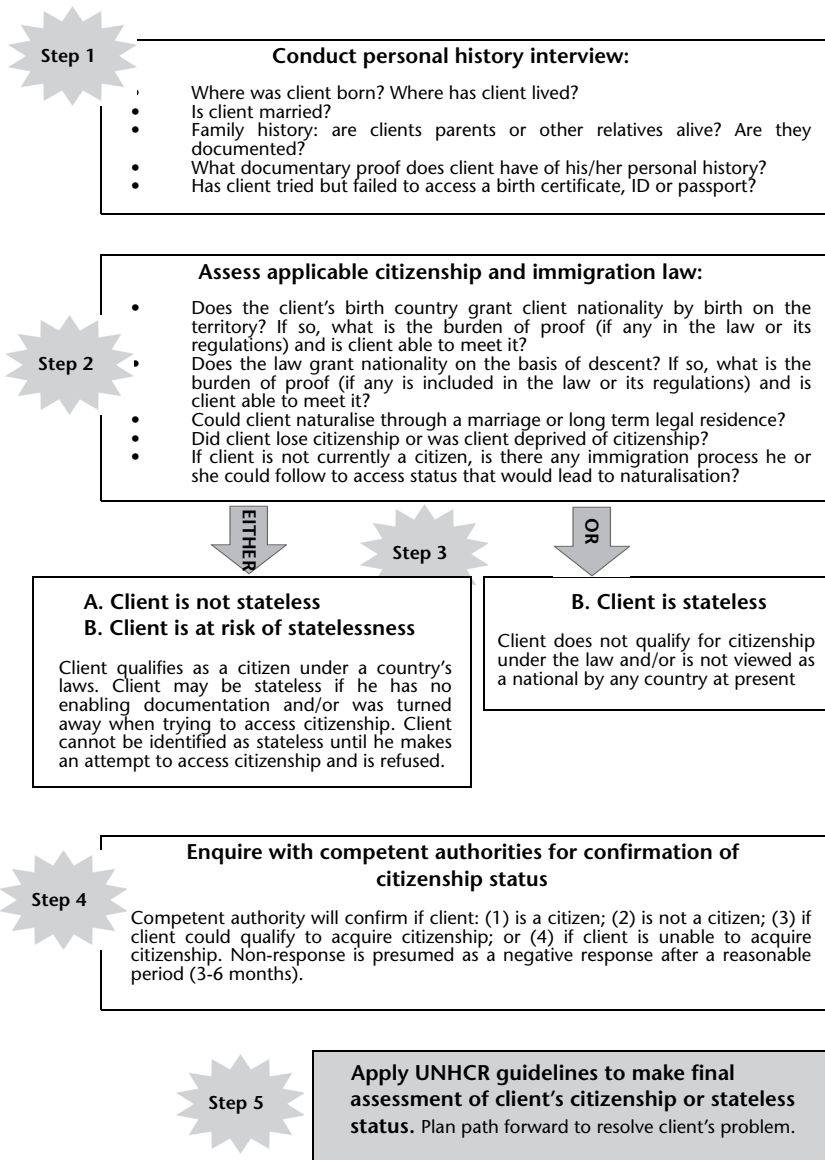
Step 1

Conduct personal history interview:

- Where was client born? Where has client lived?
- Is client married?
- Family history: are clients parents or other relatives alive? Are they documented?
- What documentary proof does client have of his/her personal history?
- Has client tried but failed to access a birth certificate, ID or passport?

Assess applicable citizenship and immigration law:

Step 2

- Does the client's birth country grant client nationality by birth on the territory? If so, what is the burden of proof (if any in the law or its regulations) and is client able to meet it?
- Does the law grant nationality on the basis of descent? If so, what is the burden of proof (if any is included in the law or its regulations) and is client able to meet it?
- Could client naturalise through a marriage or long term legal residence?
- Did client lose citizenship or was client deprived of citizenship?
- If client is not currently a citizen, is there any immigration process he or she could follow to access status that would lead to naturalisation?

EITHER

Step 3

OR

A. Client is not stateless
B. Client is at risk of statelessness

Client qualifies as a citizen under a country's laws. Client may be stateless if he has no enabling documentation and/or was turned away when trying to access citizenship. Client cannot be identified as stateless until he makes an attempt to access citizenship and is refused.

B. Client is stateless

Client does not qualify for citizenship under the law and/or is not viewed as a national by any country at present

Step 4

Enquire with competent authorities for confirmation of citizenship status

Competent authority will confirm if client: (1) is a citizen; (2) is not a citizen; (3) if client could qualify to acquire citizenship; or (4) if client is unable to acquire citizenship. Non-response is presumed as a negative response after a reasonable period (3-6 months).

Step 5

Apply UNHCR guidelines to make final assessment of client's citizenship or stateless status. Plan path forward to resolve client's problem.